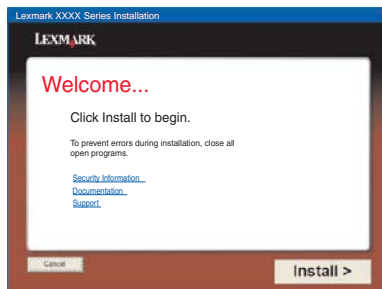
Lexmark XXXX Series Installation

LEXMARK

Welcome...

Click Install to begin.

To prevent errors during installation, close all open programs.

Security Information
Documentation
Support

Cancel

Install >